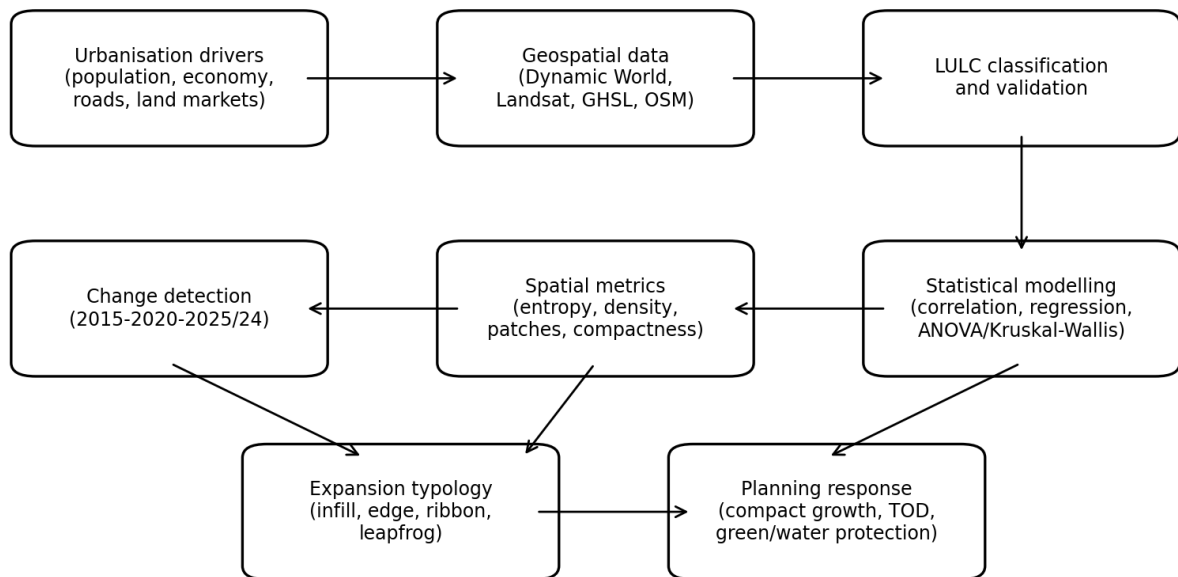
Urbanisation drivers
(population, economy, roads, land markets)

Geospatial data
(Dynamic World, Landsat, GHSL, OSM)

LULC classification and validation

Statistical modelling
(correlation, regression, ANOVA/Kruskal-Wallis)

Spatial metrics
(entropy, density, patches, compactness)

Change detection
(2015-2020-2025/24)

Expansion typology
(infill, edge, ribbon, leapfrog)

Planning response
(compact growth, TOD, green/water protection)